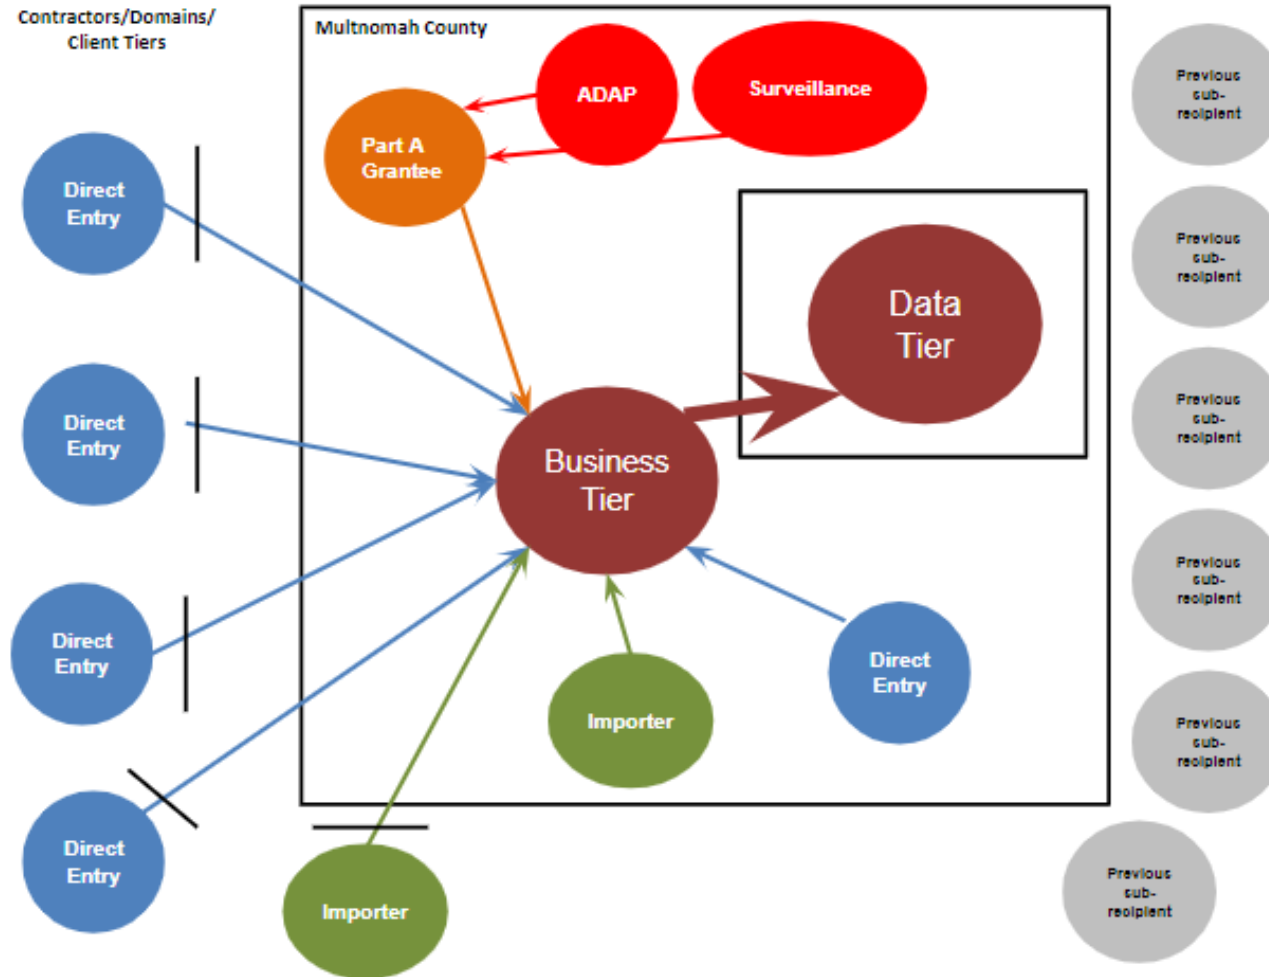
Contractors/Domains/ Client Tiers

Multnomah County

ADAP

Surveillance

Part A Grantee

Direct Entry

Data Tier

Direct Entry

Business Tier

Direct Entry

Direct Entry

Importer

Direct Entry

Importer

Previous sub-recipient

Previous sub-recipient

Previous sub-recipient

Previous sub-recipient

Previous sub-recipient

Previous sub-recipient